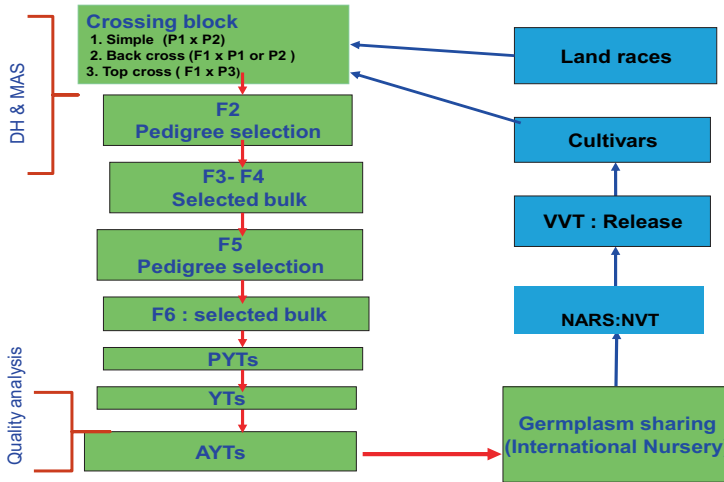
DH & MAS

Crossing block
1. Simple (P1 x P2)
2. Back cross (F1 x P1 or P2 )
3. Top cross ( F1 x P3)

F2
Pedigree selection

F3- F4
Selected bulk

F5
Pedigree selection

F6 : selected bulk

PYTs

YTs

AYTs

Quality analysis

Land races

Cultivars

VVT : Release

NARS:NVT

Germplasm sharing
(International Nursery